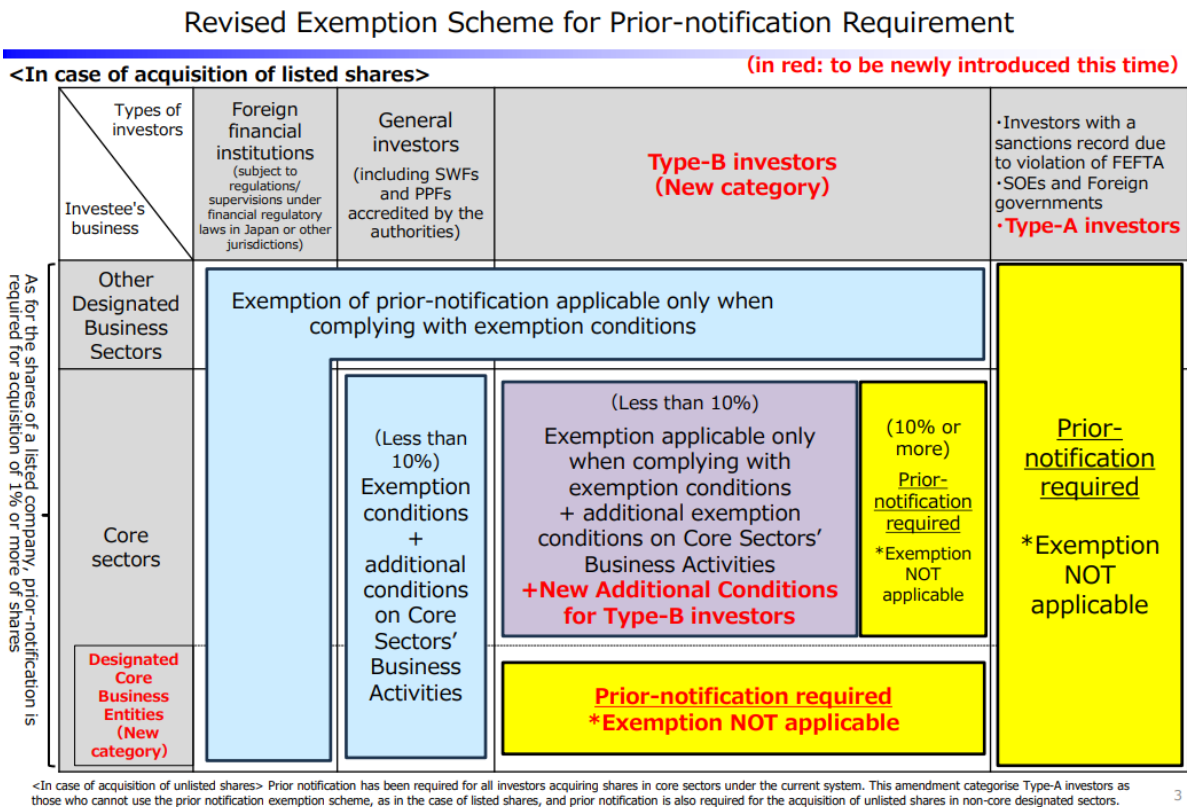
Revised Exemption Scheme for Prior-notification Requirement

<In case of acquisition of listed shares>

(in red: to be newly introduced this time)

| Types of investors / Investee's business | Foreign financial institutions (subject to regulations/ supervisions under financial regulatory laws in Japan or other jurisdictions) | General investors (including SWFs and PPFs accredited by the authorities) | Type-B investors (New category) | | ・Investors with a sanctions record due to violation of FEFTA ・SOEs and Foreign governments ・Type-A investors |
|---|---|---|---|---|---|
| Other Designated Business Sectors | Exemption of prior-notification applicable only when complying with exemption conditions | | | | Prior-notification required *Exemption NOT applicable |
| Core sectors | | (Less than 10%) Exemption conditions + additional conditions on Core Sectors' Business Activities | (Less than 10%) Exemption applicable only when complying with exemption conditions + additional exemption conditions on Core Sectors' Business Activities +New Additional Conditions for Type-B investors | (10% or more) Prior-notification required *Exemption NOT applicable | |
| Designated Core Business Entities (New category) | | | Prior-notification required *Exemption NOT applicable | | |

As for the shares of a listed company, prior-notification is required for acquisition of 1% or more of shares

<In case of acquisition of unlisted shares> Prior notification has been required for all investors acquiring shares in core sectors under the current system. This amendment categorise Type-A investors as those who cannot use the prior notification exemption scheme, as in the case of listed shares, and prior notification is also required for the acquisition of unlisted shares in non-core designated sectors.

3